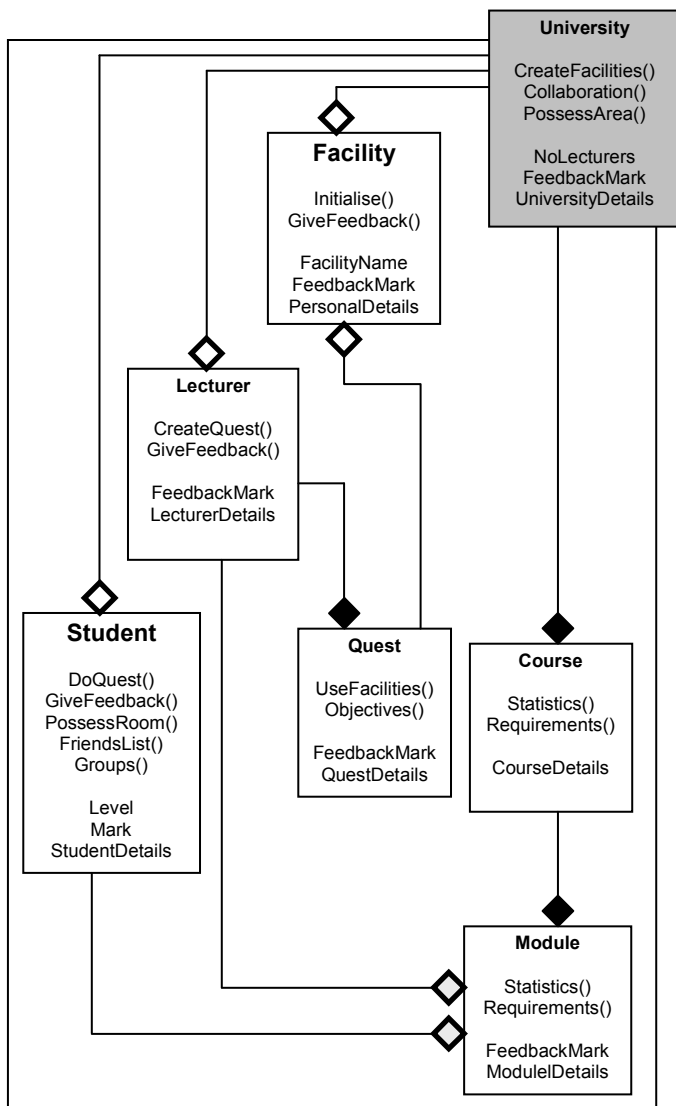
University

CreateFacilities()
Collaboration()
PossessArea()

NoLecturers
FeedbackMark
UniversityDetails

Facility

Initialise()
GiveFeedback()

FacilityName
FeedbackMark
PersonalDetails

Lecturer

CreateQuest()
GiveFeedback()

FeedbackMark
LecturerDetails

Student

DoQuest()
GiveFeedback()
PossessRoom()
FriendsList()
Groups()

Level
Mark
StudentDetails

Quest

UseFacilities()
Objectives()

FeedbackMark
QuestDetails

Course

Statistics()
Requirements()

CourseDetails

Module

Statistics()
Requirements()

FeedbackMark
ModulelDetails